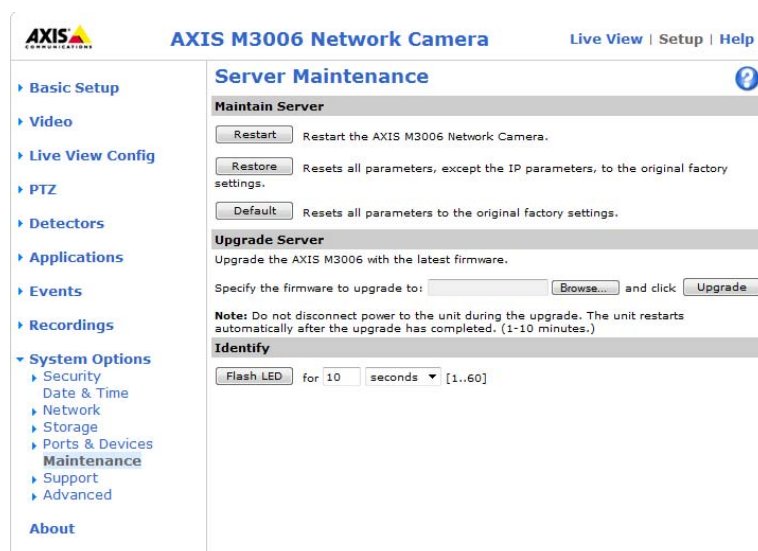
AXIS
COMMUNICATIONS

AXIS M3006 Network Camera

Live View | Setup | Help

Basic Setup

Video

Live View Config

PTZ

Detectors

Applications

Events

Recordings

System Options
Security
Date & Time
Network
Storage
Ports & Devices
Maintenance
Support
Advanced

About

Server Maintenance

?

Maintain Server

Restart  Restart the AXIS M3006 Network Camera.

Restore  Resets all parameters, except the IP parameters, to the original factory settings.

Default  Resets all parameters to the original factory settings.

Upgrade Server

Upgrade the AXIS M3006 with the latest firmware.

Specify the firmware to upgrade to: Browse... and click Upgrade

Note: Do not disconnect power to the unit during the upgrade. The unit restarts automatically after the upgrade has completed. (1-10 minutes.)

Identify

Flash LED for 10 seconds [1..60]